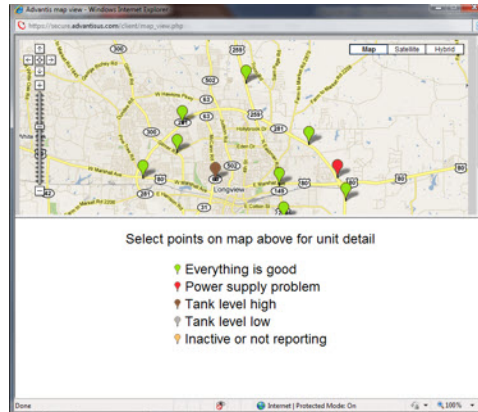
Advantis map view - Windows Internet Explorer

https://secure.advantisus.com/client/map_view.php

Map Satellite Hybrid

300 259 63 281 300 502 80 149 Longview 31 80

Select points on map above for unit detail

Everything is good
Power supply problem
Tank level high
Tank level low
Inactive or not reporting

Done

Internet | Protected Mode: On

100%